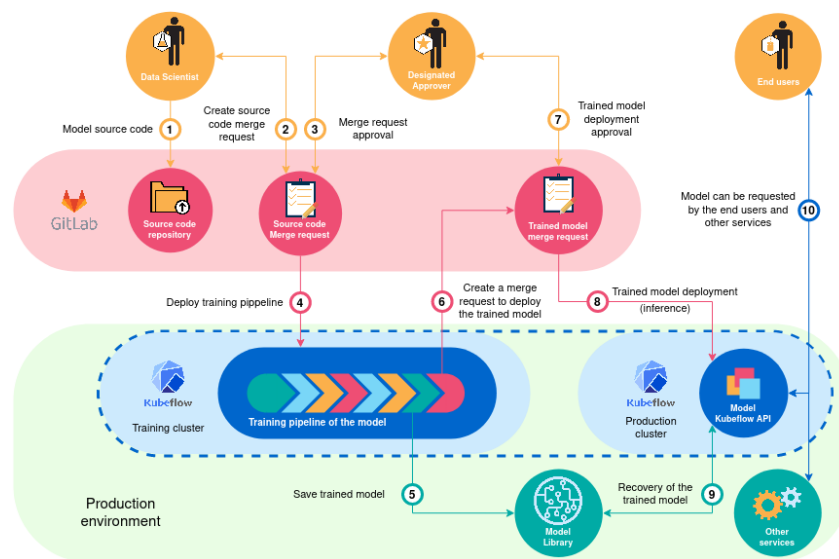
Data Scientist

Designated Approver

End users

Create source code merge request

Model source code 1

2

3 Merge request approval

7 Trained model deployment approval

GitLab

Source code repository

Source code Merge request

Trained model merge request

Model can be requested by the end users and other services 10

Deploy training pippeline 4

6 Create a merge request to deploy the trained model

8 Trained model deployment (inference)

Kubeflow

Training cluster

Training pipeline of the model

Kubeflow

Production cluster

Model Kubeflow API

Save trained model 5

Recovery of the trained model 9

Model Library

Other services

Production environment